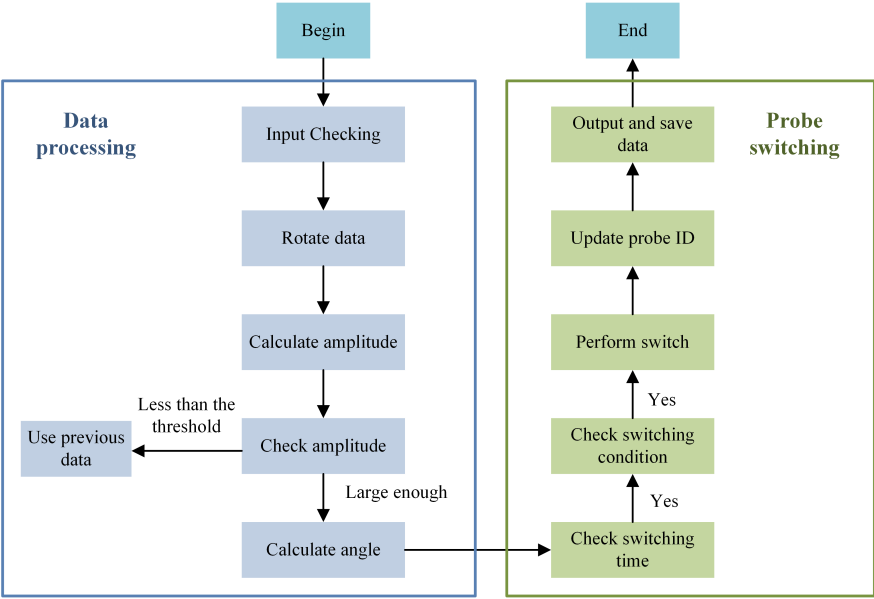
Begin

Data processing

Input Checking

Rotate data

Calculate amplitude

Less than the threshold

Use previous data

Check amplitude

Large enough

Calculate angle

End

Probe switching

Output and save data

Update probe ID

Perform switch

Yes

Check switching condition

Yes

Check switching time